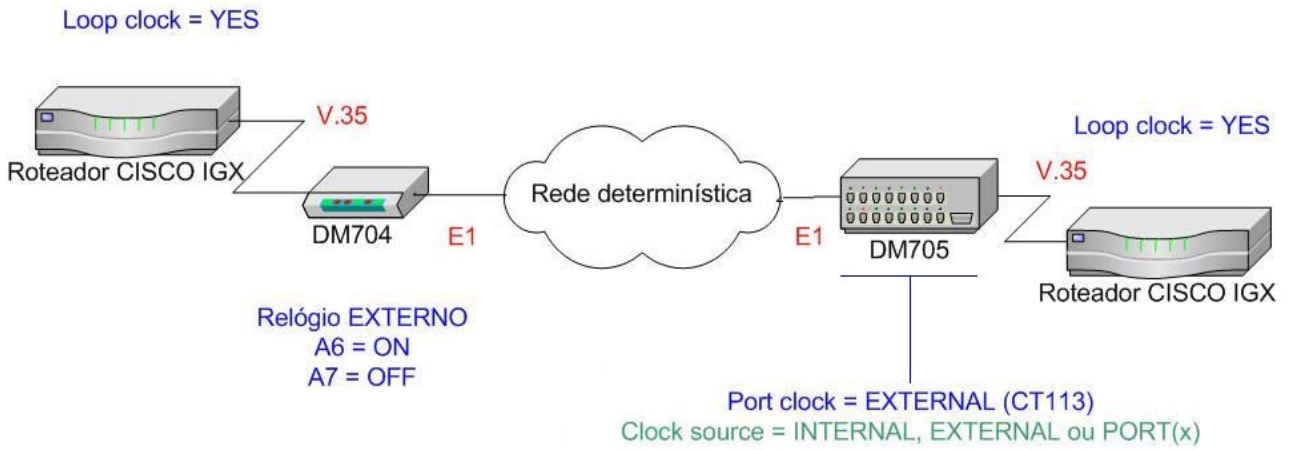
Loop clock = YES

V.35

Roteador CISCO IGX

DM704

E1

Rede determinística

Loop clock = YES

V.35

E1

DM705

Roteador CISCO IGX

Relógio EXTERNO
A6 = ON
A7 = OFF

Port clock = EXTERNAL (CT113)
Clock source = INTERNAL, EXTERNAL ou PORT(x)